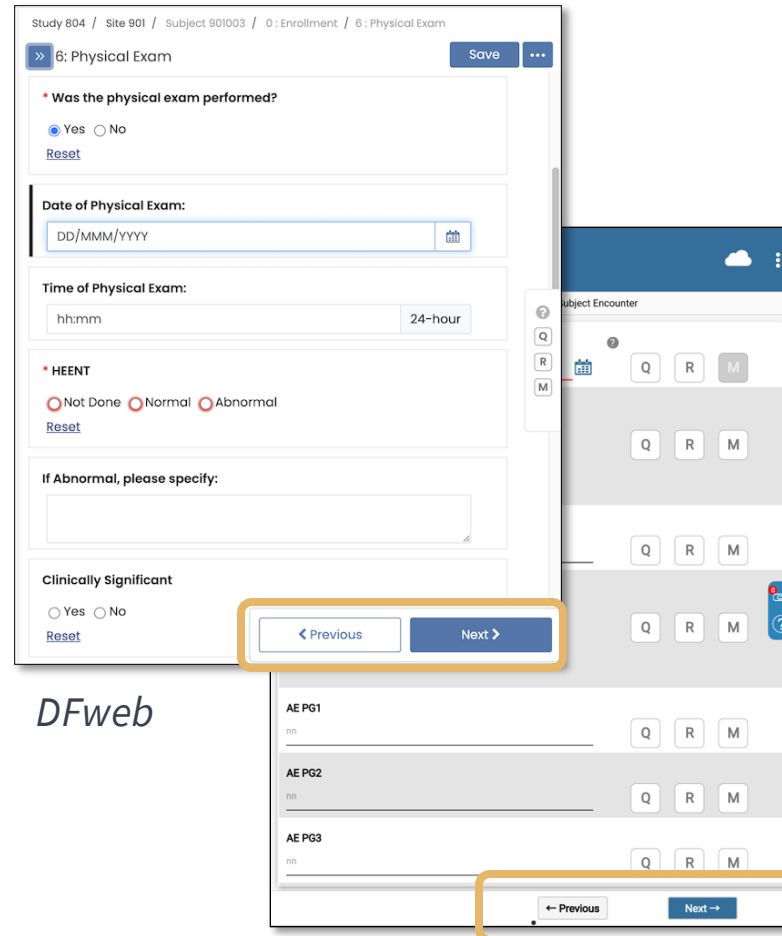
Study 804 / Site 901 / Subject 901003 / 0 : Enrollment / 6 : Physical Exam

» 6: Physical Exam

Save

...

* Was the physical exam performed?

Yes No

Reset

Date of Physical Exam:

DD/MMM/YYYY

Time of Physical Exam:

hh:mm

24-hour

* HEENT

Not Done Normal Abnormal

Reset

If Abnormal, please specify:

Clinically Significant

Yes No

Reset

Previous

Next

?

Q

R

M

DFweb

ubject Encounter

?

Q R M

Q R M

Q R M

Q R M

AE PG1

nn

Q R M

AE PG2

nn

Q R M

AE PG3

nn

Q R M

← Previous

Next →